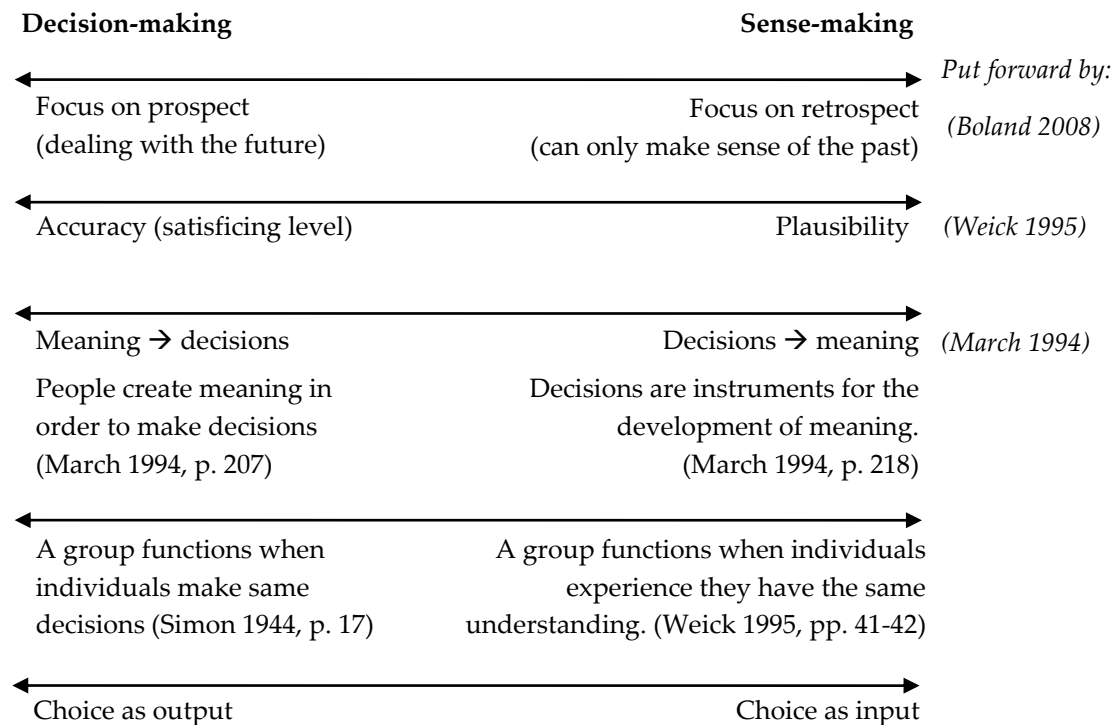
Decision-making

Sense-making

Put forward by:

Focus on prospect (dealing with the future)

Focus on retrospect (can only make sense of the past)

(Boland 2008)

Accuracy (satisficing level)

Plausibility

(Weick 1995)

Meaning $\rightarrow$ decisions

Decisions $\rightarrow$ meaning

(March 1994)

People create meaning in order to make decisions (March 1994, p. 207)

Decisions are instruments for the development of meaning. (March 1994, p. 218)

A group functions when individuals make same decisions (Simon 1944, p. 17)

A group functions when individuals experience they have the same understanding. (Weick 1995, pp. 41-42)

Choice as output

Choice as input